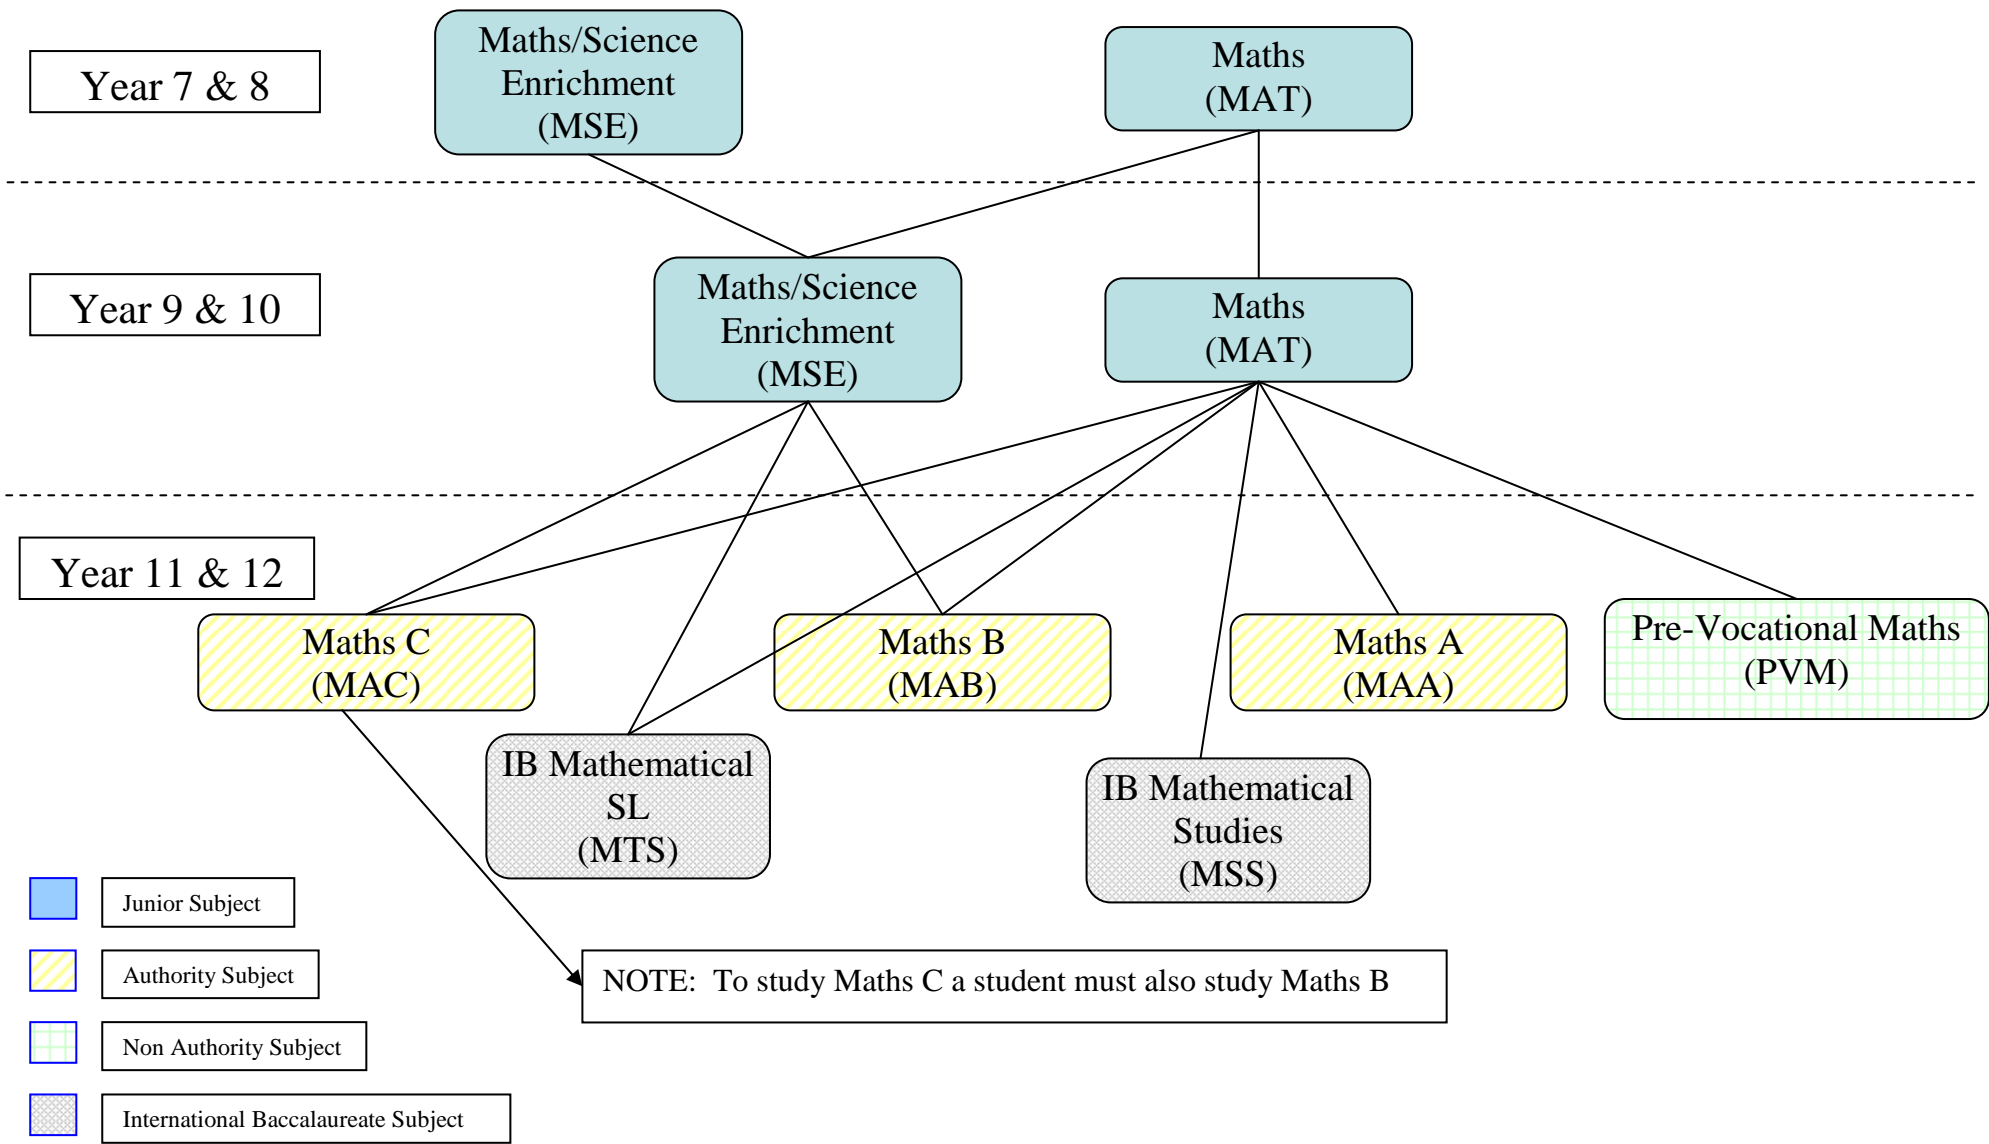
Year 7 & 8

Maths/Science Enrichment (MSE)

Maths (MAT)

Year 9 & 10

Maths/Science Enrichment (MSE)

Maths (MAT)

Year 11 & 12

Maths C (MAC)

Maths B (MAB)

Maths A (MAA)

Pre-Vocational Maths (PVM)

IB Mathematical SL (MTS)

IB Mathematical Studies (MSS)

Junior Subject

Authority Subject

Non Authority Subject

International Baccalaureate Subject

NOTE: To study Maths C a student must also study Maths B